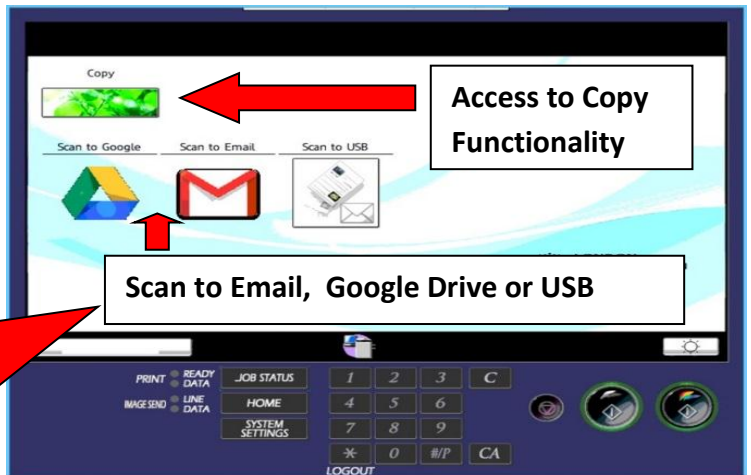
Copy

Access to Copy Functionality

Scan to Google

Scan to Email

Scan to USB

Scan to Email, Google Drive or USB

PRINT READY DATA

IMAGE SEND LINE DATA

JOB STATUS

HOME

SYSTEM SETTINGS

1 2 3 C

4 5 6

7 8 9

* 0 #/P CA

LOGOUT